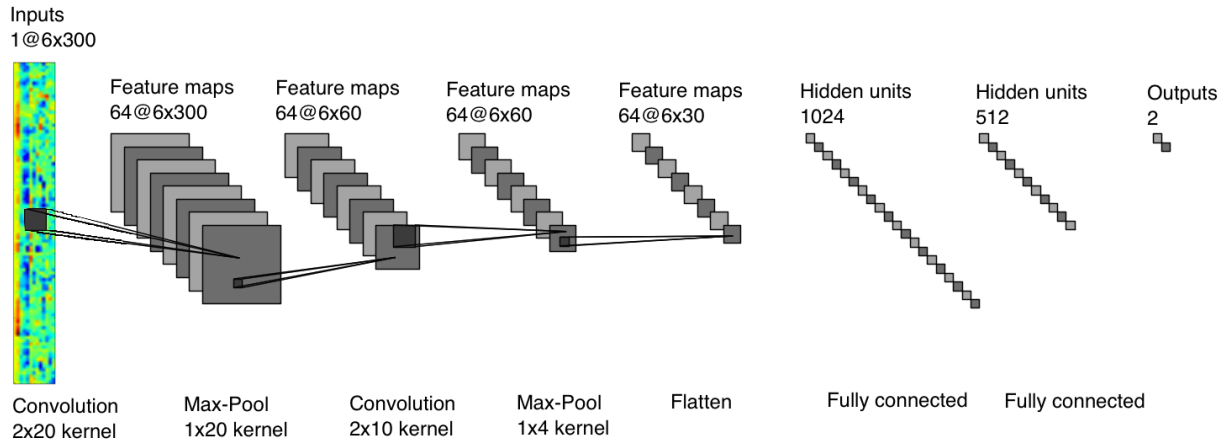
Inputs
1@6x300

Feature maps
64@6x300

Feature maps
64@6x60

Feature maps
64@6x60

Feature maps
64@6x30

Hidden units
1024

Hidden units
512

Outputs
2

Convolution
2x20 kernel

Max-Pool
1x20 kernel

Convolution
2x10 kernel

Max-Pool
1x4 kernel

Flatten

Fully connected

Fully connected